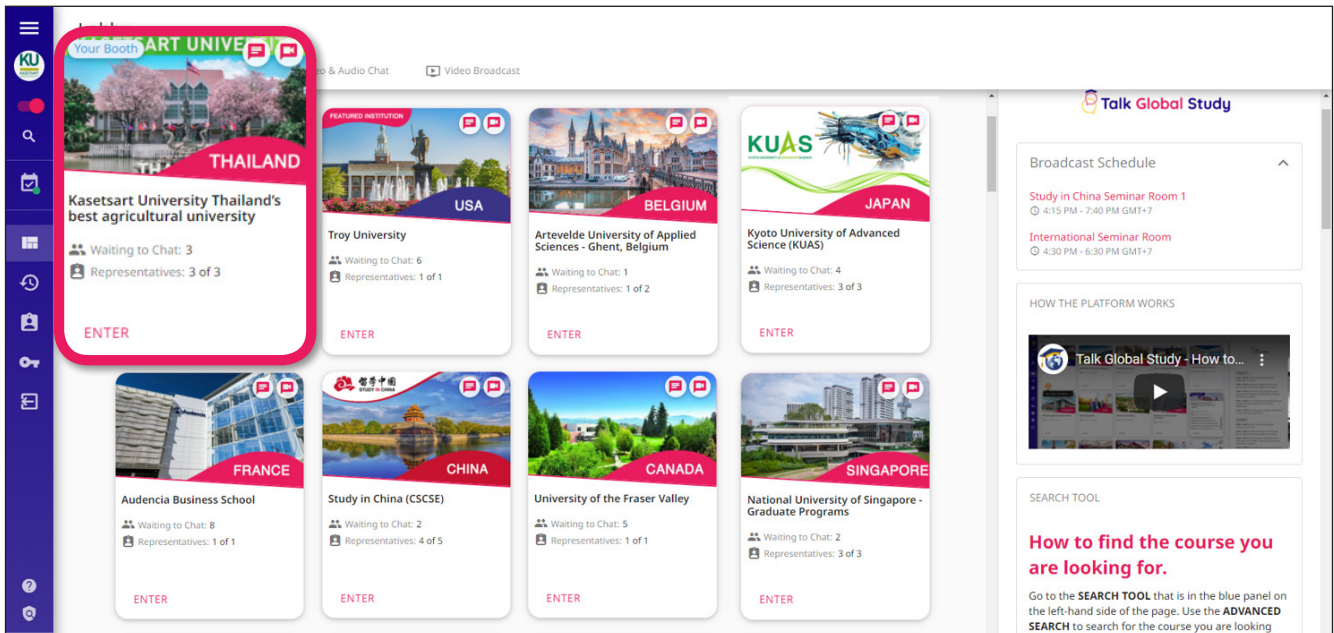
KU

Lobby

Video & Audio Chat

Video Broadcast

Your Booth

KASETSART UNIVERSITY

THAILAND

Kasetsart University Thailand's best agricultural university

Waiting to Chat: 3

Representatives: 3 of 3

ENTER

FEATURED INSTITUTION

USA

Troy University

Waiting to Chat: 6

Representatives: 1 of 1

ENTER

BELGIUM

Artevelde University of Applied Sciences - Ghent, Belgium

Waiting to Chat: 1

Representatives: 1 of 2

ENTER

KUAS

JAPAN

Kyoto University of Advanced Science (KUAS)

Waiting to Chat: 4

Representatives: 3 of 3

ENTER

FRANCE

Audencia Business School

Waiting to Chat: 8

Representatives: 1 of 1

ENTER

留学中国 STUDY IN CHINA

CHINA

Study in China (CSCSE)

Waiting to Chat: 2

Representatives: 4 of 5

ENTER

CANADA

University of the Fraser Valley

Waiting to Chat: 5

Representatives: 1 of 1

ENTER

SINGAPORE

National University of Singapore - Graduate Programs

Waiting to Chat: 2

Representatives: 3 of 3

ENTER

Talk Global Study

Broadcast Schedule

Study in China Seminar Room 1

4:15 PM - 7:40 PM GMT+7

International Seminar Room

4:30 PM - 6:30 PM GMT+7

HOW THE PLATFORM WORKS

Talk Global Study - How to...

SEARCH TOOL

How to find the course you are looking for.

Go to the **SEARCH TOOL** that is in the blue panel on the left-hand side of the page. Use the **ADVANCED SEARCH** to search for the course you are looking